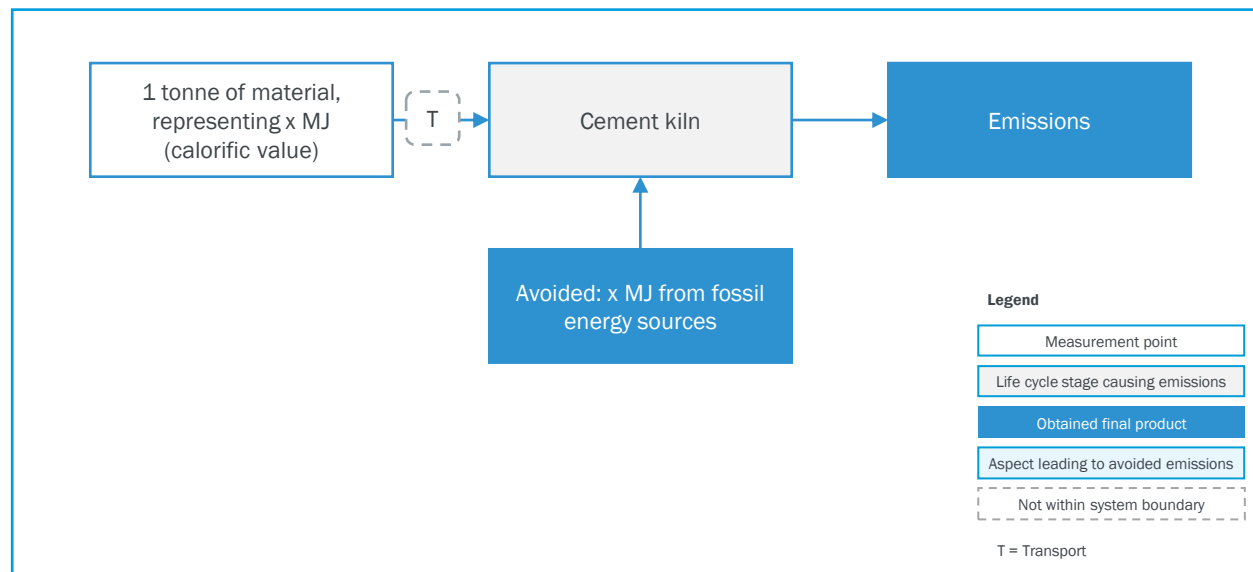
1 tonne of material, representing x MJ (calorific value)

T

Cement kiln

Emissions

Avoided: x MJ from fossil energy sources

Legend

Measurement point

Life cycle stage causing emissions

Obtained final product

Aspect leading to avoided emissions

Not within system boundary

T = Transport